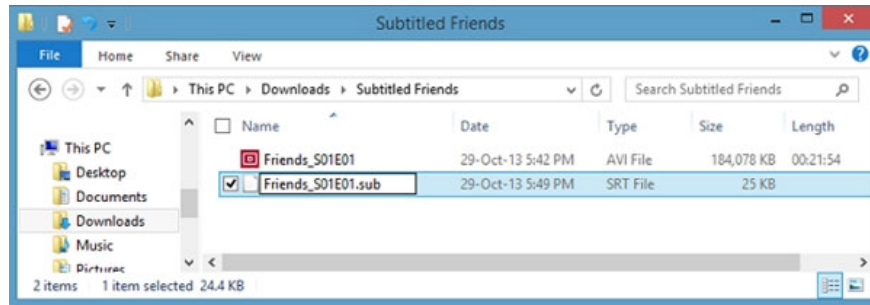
Subtitled Friends

File Home Share View

This PC › Downloads › Subtitled Friends

Search Subtitled Friends

This PC
Desktop
Documents
Downloads
Music
Pictures

| Name | Date | Type | Size | Length |
|---|---|---|---|---|
| Friends_S01E01 | 29-Oct-13 5:42 PM | AVI File | 184,078 KB | 00:21:54 |
| Friends_S01E01.sub | 29-Oct-13 5:49 PM | SRT File | 25 KB | |

2 items 1 item selected 24.4 KB